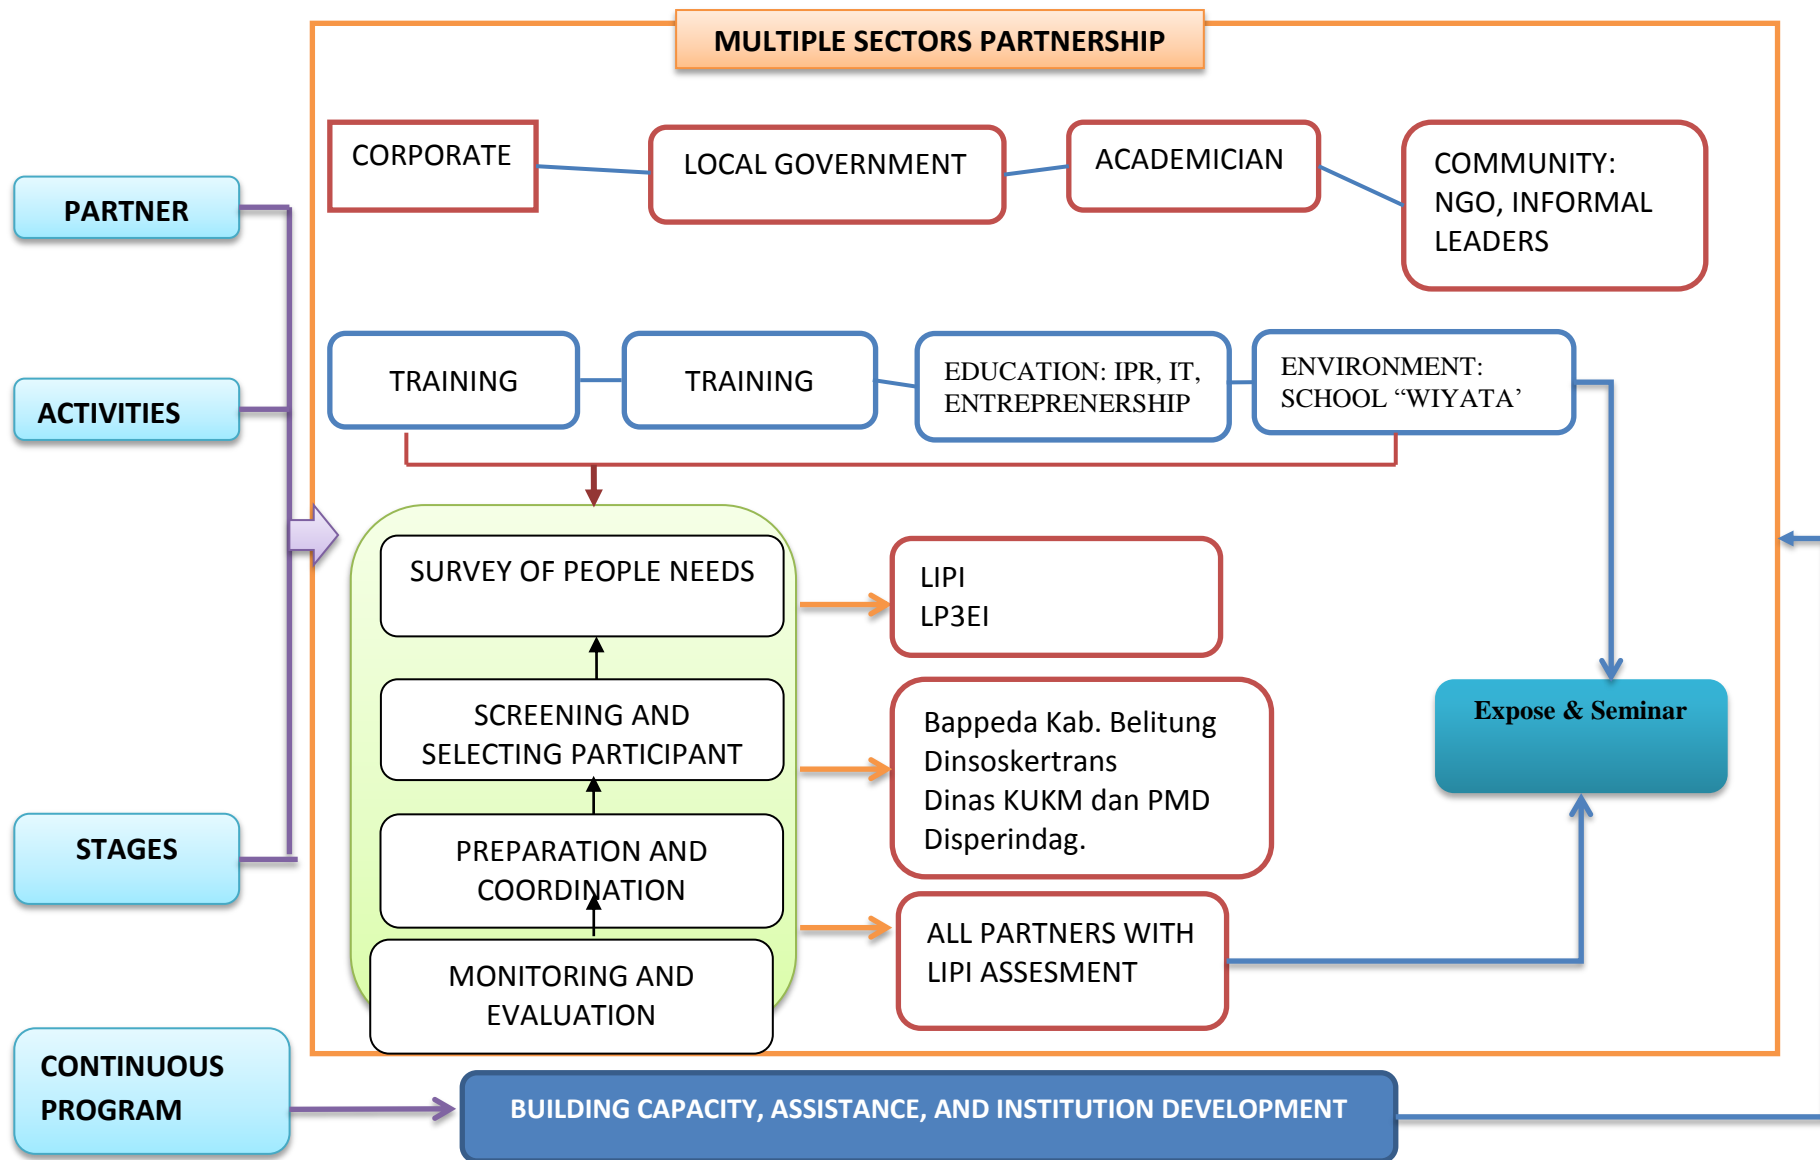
MULTIPLE SECTORS PARTNERSHIP

PARTNER

CORPORATE

LOCAL GOVERNMENT

ACADEMICIAN

COMMUNITY: NGO, INFORMAL LEADERS

ACTIVITIES

TRAINING

TRAINING

EDUCATION: IPR, IT, ENTREPRENERSHIP

ENVIRONMENT: SCHOOL "WIYATA'

SURVEY OF PEOPLE NEEDS

LIPI
LP3EI

SCREENING AND SELECTING PARTICIPANT

Bappeda Kab. Belitung
Dinsoskertrans
Dinas KUKM dan PMD
Disperindag.

Expose & Seminar

STAGES

PREPARATION AND COORDINATION

MONITORING AND EVALUATION

ALL PARTNERS WITH LIPI ASSESMENT

CONTINUOUS PROGRAM

BUILDING CAPACITY, ASSISTANCE, AND INSTITUTION DEVELOPMENT